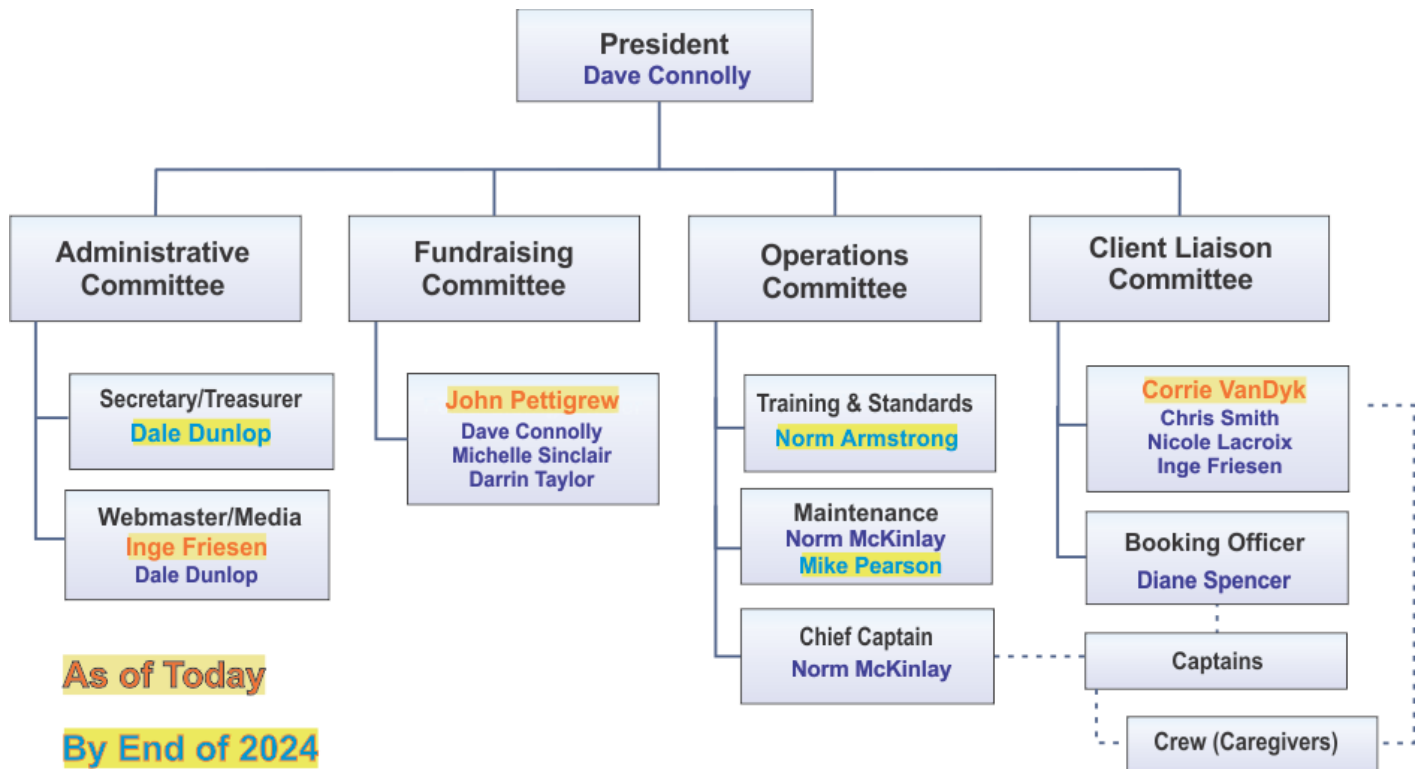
President
Dave Connolly

Administrative Committee

Secretary/Treasurer
Dale Dunlop

Webmaster/Media
Inge Friesen
Dale Dunlop

Fundraising Committee

John Pettigrew
Dave Connolly
Michelle Sinclair
Darrin Taylor

Operations Committee

Training & Standards
Norm Armstrong

Maintenance
Norm McKinlay
Mike Pearson

Chief Captain
Norm McKinlay

Client Liaison Committee

Corrie VanDyk
Chris Smith
Nicole Lacroix
Inge Friesen

Booking Officer
Diane Spencer

Captains

Crew (Caregivers)

As of Today

By End of 2024